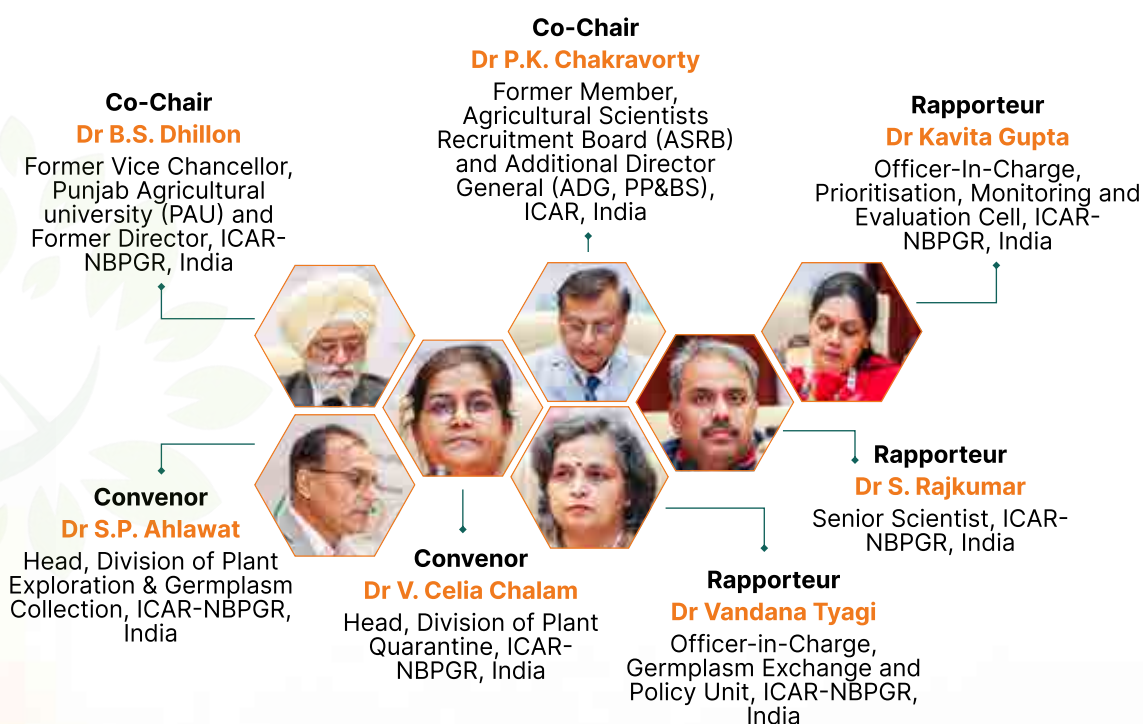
Co-Chair
Dr P.K. Chakravorty
Former Member, Agricultural Scientists Recruitment Board (ASRB) and Additional Director General (ADG, PP&BS), ICAR, India

Co-Chair
Dr B.S. Dhillon
Former Vice Chancellor, Punjab Agricultural university (PAU) and Former Director, ICAR-NBPGR, India

Rapporteur
Dr Kavita Gupta
Officer-In-Charge, Prioritisation, Monitoring and Evaluation Cell, ICAR-NBPGR, India

Rapporteur
Dr S. Rajkumar
Senior Scientist, ICAR-NBPGR, India

Convenor
Dr S.P. Ahlawat
Head, Division of Plant Exploration & Germplasm Collection, ICAR-NBPGR, India

Convenor
Dr V. Celia Chalam
Head, Division of Plant Quarantine, ICAR-NBPGR, India

Rapporteur
Dr Vandana Tyagi
Officer-in-Charge, Germplasm Exchange and Policy Unit, ICAR-NBPGR, India